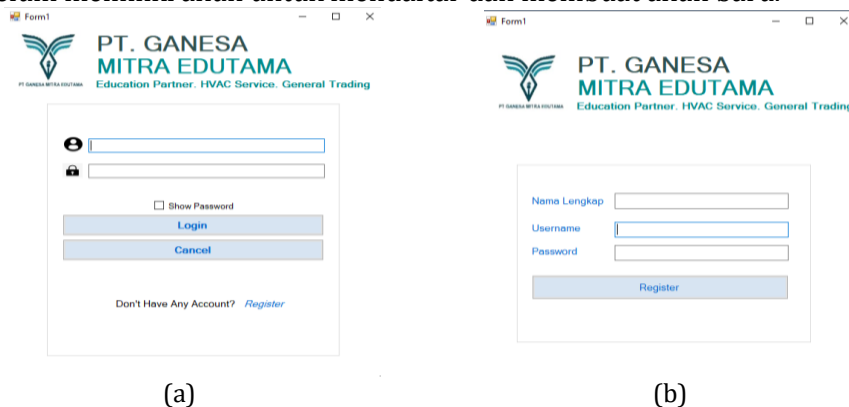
Form1

PT. GANESA
MITRA EDUTAMA
PT GANESA MITRA EDUTAMA
Education Partner. HVAC Service. General Trading

Show Password
Login
Cancel

Don't Have Any Account? Register

(a)

Form1

PT. GANESA
MITRA EDUTAMA
PT GANESA MITRA EDUTAMA
Education Partner. HVAC Service. General Tradin

Nama Lengkap
Username
Password
Register

(b)